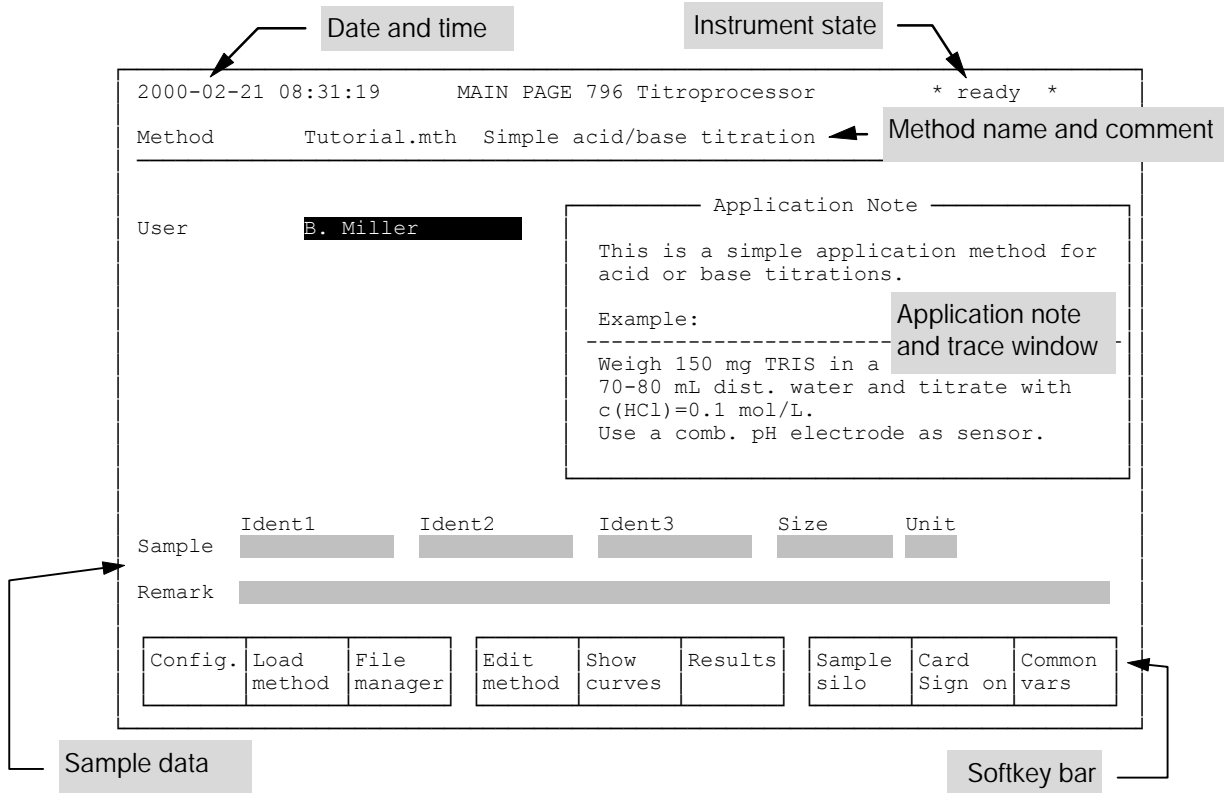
Date and time

Instrument state

2000-02-21 08:31:19 MAIN PAGE 796 Titroprocessor * ready *

Method Tutorial.mth Simple acid/base titration

Method name and comment

User B. Miller

Application Note

This is a simple application method for acid or base titrations.

Example:

Application note and trace window

Weigh 150 mg TRIS in a 70-80 mL dist. water and titrate with c(HCl)=0.1 mol/L. Use a comb. pH electrode as sensor.

| Ident1 | Ident2 | Ident3 | Size | Unit |
|---|---|---|---|---|

Sample

Remark

| Config. | Load method | File manager | Edit method | Show curves | Results | Sample silo | Card Sign on | Common vars |
|---|---|---|---|---|---|---|---|---|

Sample data

Softkey bar